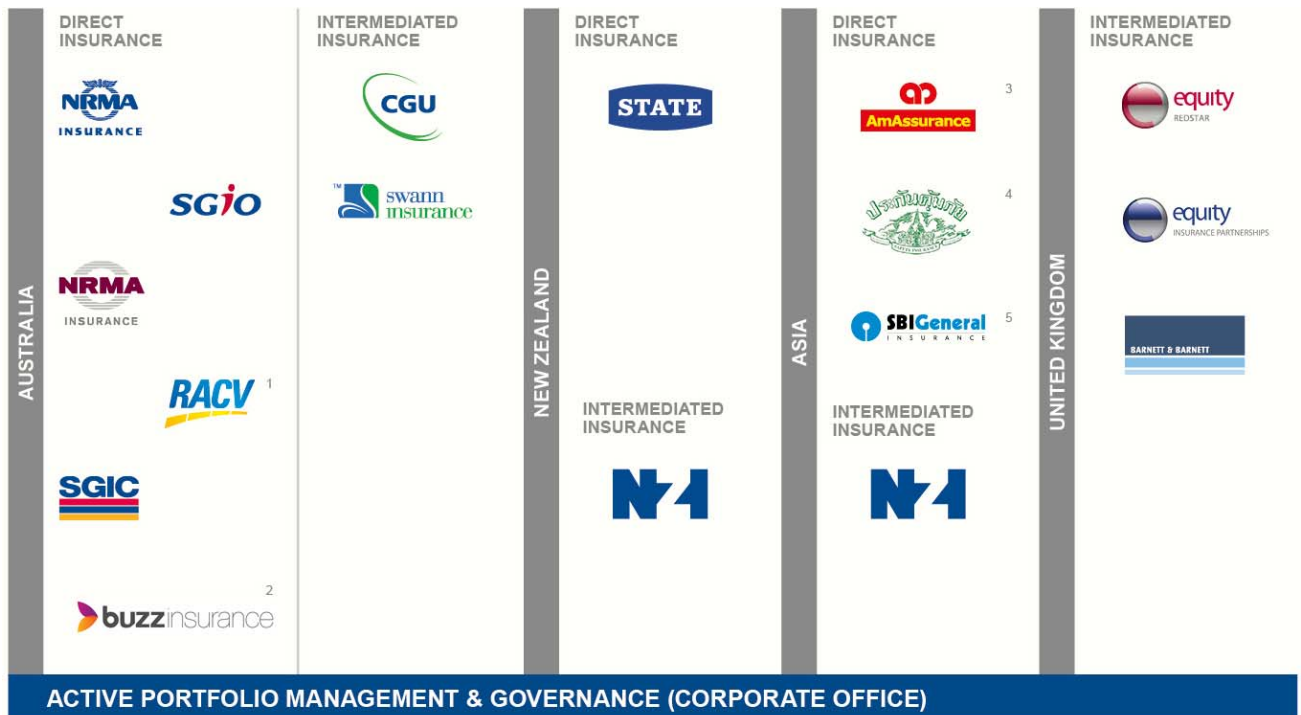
AUSTRALIA

DIRECT INSURANCE

NRMA INSURANCE

SGIO

NRMA INSURANCE

RACV 1

SGIC

2
buzzinsurance

INTERMEDIATED INSURANCE

CGU

swann insurance

NEW ZEALAND

DIRECT INSURANCE

STATE

INTERMEDIATED INSURANCE

NZI

ASIA

DIRECT INSURANCE

AmAssurance 3

ประกันภัยคุ้มภัย 4

SBIGeneral INSURANCE 5

INTERMEDIATED INSURANCE

NZI

UNITED KINGDOM

INTERMEDIATED INSURANCE

equity REDSTAR

equity INSURANCE PARTNERSHIPS

BARNETT & BARNETT

ACTIVE PORTFOLIO MANAGEMENT & GOVERNANCE (CORPORATE OFFICE)